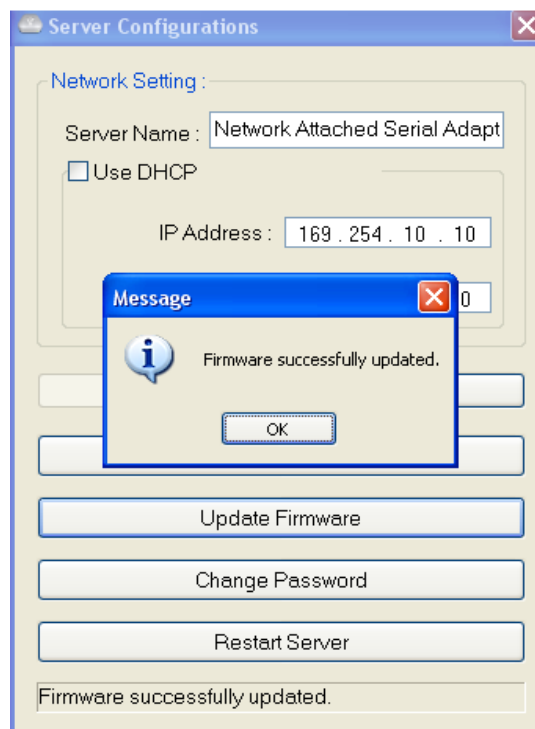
Server Configurations

Network Setting :

Server Name : Network Attached Serial Adapt

Use DHCP

IP Address : 169 . 254 . 10 . 10

0

Message

Firmware successfully updated.

OK

Update Firmware

Change Password

Restart Server

Firmware successfully updated.